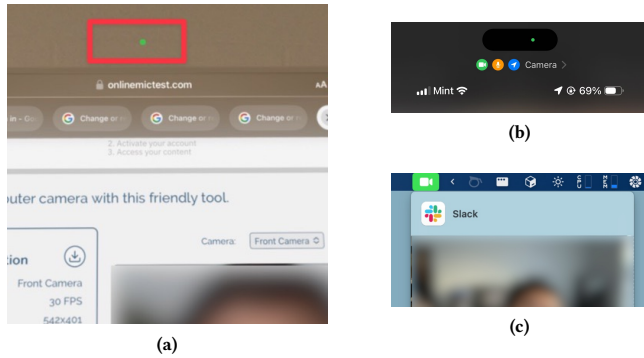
onlinemictest.com
AA
in - Go
Change or
Change or
Change or
2. Activate your account
3. Access your content
uter camera with this friendly tool.
Camera: Front Camera
tion
Front Camera
30 FPS
542x401
(a)

Camera >
Mint
69%
(b)

Slack
(c)